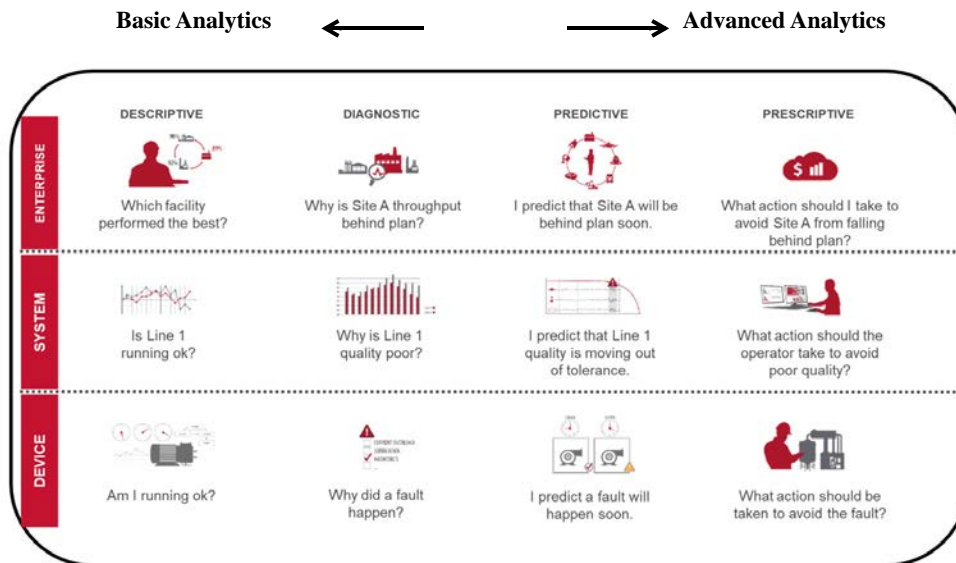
Basic Analytics ⟵ ⟶ Advanced Analytics

| | DESCRIPTIVE | DIAGNOSTIC | PREDICTIVE | PRESCRIPTIVE |
|---|---|---|---|---|
| ENTERPRISE | Which facility performed the best? | Why is Site A throughput behind plan? | I predict that Site A will be behind plan soon. | What action should I take to avoid Site A from falling behind plan? |
| SYSTEM | Is Line 1 running ok? | Why is Line 1 quality poor? | I predict that Line 1 quality is moving out of tolerance. | What action should the operator take to avoid poor quality? |
| DEVICE | Am I running ok? | Why did a fault happen? | I predict a fault will happen soon. | What action should be taken to avoid the fault? |